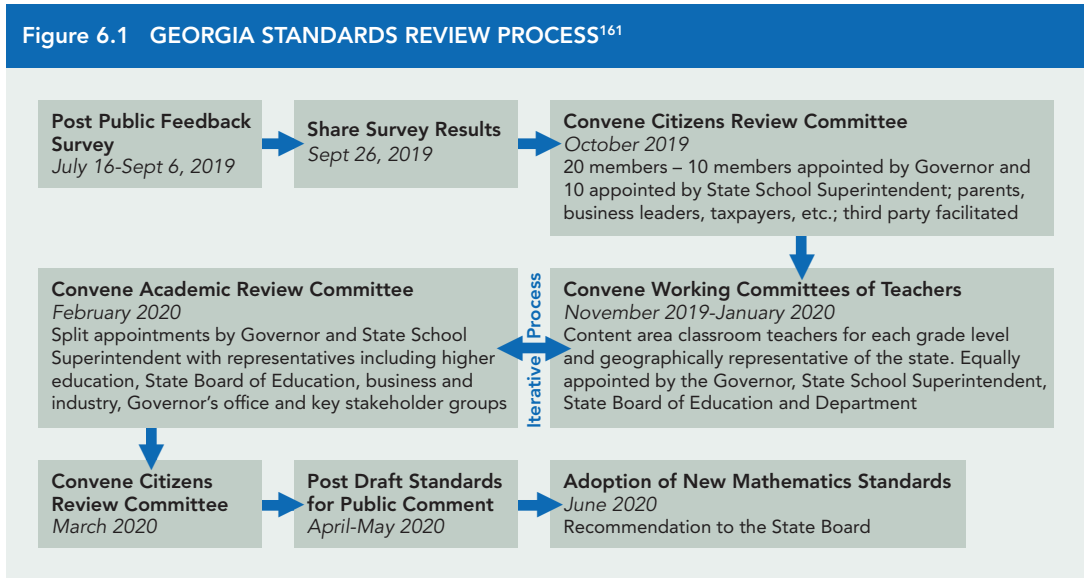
Figure 6.1 GEORGIA STANDARDS REVIEW PROCESS$^{161}$

Post Public Feedback Survey
July 16-Sept 6, 2019

Share Survey Results
Sept 26, 2019

Convene Citizens Review Committee
October 2019
20 members – 10 members appointed by Governor and 10 appointed by State School Superintendent; parents, business leaders, taxpayers, etc.; third party facilitated

Convene Working Committees of Teachers
November 2019-January 2020
Content area classroom teachers for each grade level and geographically representative of the state. Equally appointed by the Governor, State School Superintendent, State Board of Education and Department

Iterative Process

Convene Academic Review Committee
February 2020
Split appointments by Governor and State School Superintendent with representatives including higher education, State Board of Education, business and industry, Governor's office and key stakeholder groups

Convene Citizens Review Committee
March 2020

Post Draft Standards for Public Comment
April-May 2020

Adoption of New Mathematics Standards
June 2020
Recommendation to the State Board